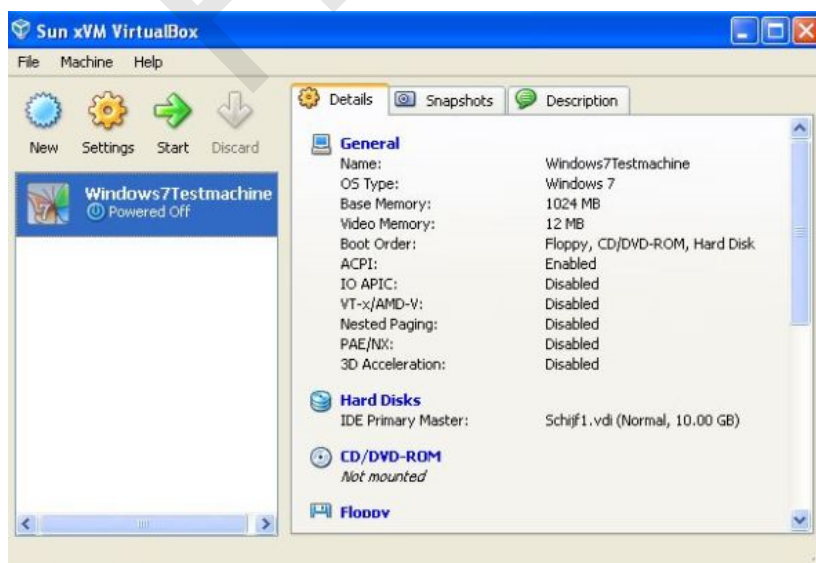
Sun xVM VirtualBox

File Machine Help

New Settings Start Discard

Windows7Testmachine
Powered Off

Details Snapshots Description

General

| | |
|---|---|
| Name: | Windows7Testmachine |
| OS Type: | Windows 7 |
| Base Memory: | 1024 MB |
| Video Memory: | 12 MB |
| Boot Order: | Floppy, CD/DVD-ROM, Hard Disk |
| ACPI: | Enabled |
| IO APIC: | Disabled |
| VT-x/AMD-V: | Disabled |
| Nested Paging: | Disabled |
| PAE/NX: | Disabled |
| 3D Acceleration: | Disabled |

Hard Disks

| | |
|---|---|
| IDE Primary Master: | Schijf1.vdi (Normal, 10.00 GB) |

CD/DVD-ROM
Not mounted

Floppy